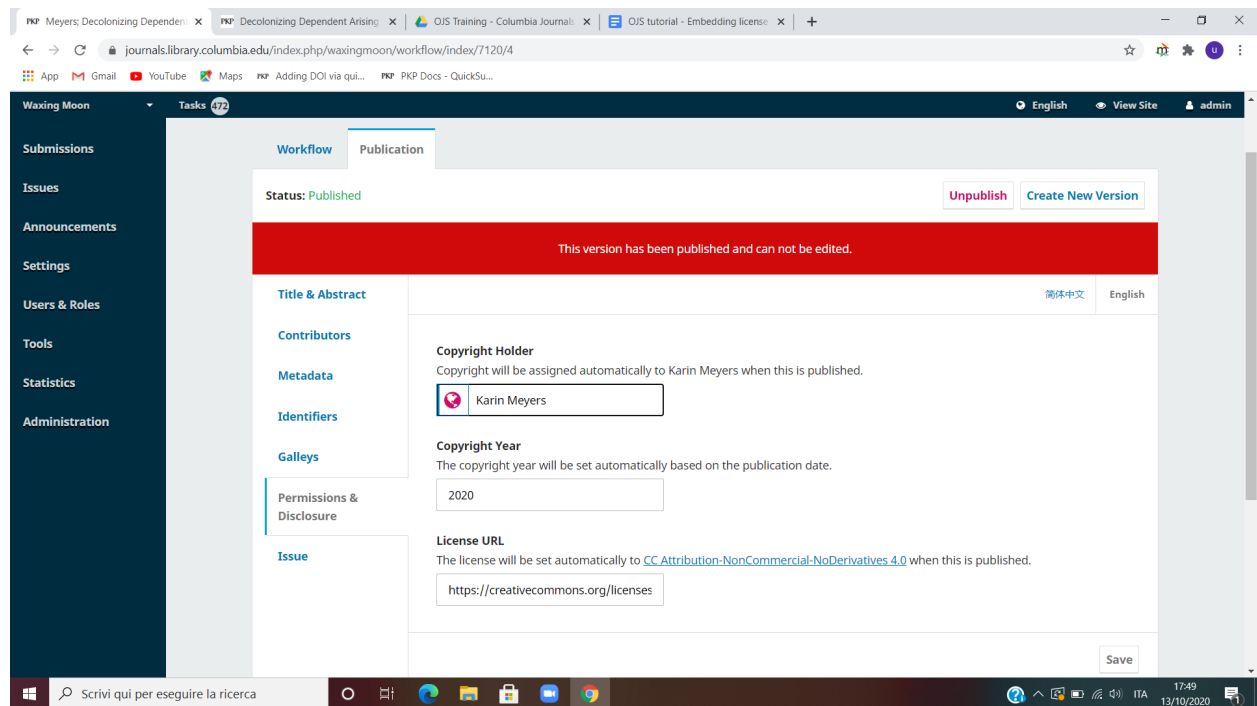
PKP Meyers; Decolonizing Dependent ×
PKP Decolonizing Dependent Arising ×
OJS Training - Columbia Journal ×
OJS tutorial - Embedding license ×
+

journals.library.columbia.edu/index.php/waxingmoon/workflow/index/7120/4

App Gmail YouTube Maps PKP Adding DOI via qui... PKP PKP Docs - QuickSu...

Waxing Moon
Tasks 472
English
View Site
admin

Submissions
Issues
Announcements
Settings
Users & Roles
Tools
Statistics
Administration

Workflow
Publication

Status: Published
Unpublish
Create New Version

This version has been published and can not be edited.

Title & Abstract
Contributors
Metadata
Identifiers
Galleys
Permissions & Disclosure
Issue

简体中文
English

Copyright Holder
Copyright will be assigned automatically to Karin Meyers when this is published.
Karin Meyers

Copyright Year
The copyright year will be set automatically based on the publication date.
2020

License URL
The license will be set automatically to CC Attribution-NonCommercial-NoDerivatives 4.0 when this is published.
https://creativecommons.org/licenses

Save

Scrivi qui per eseguire la ricerca
ITA
17:49
13/10/2020